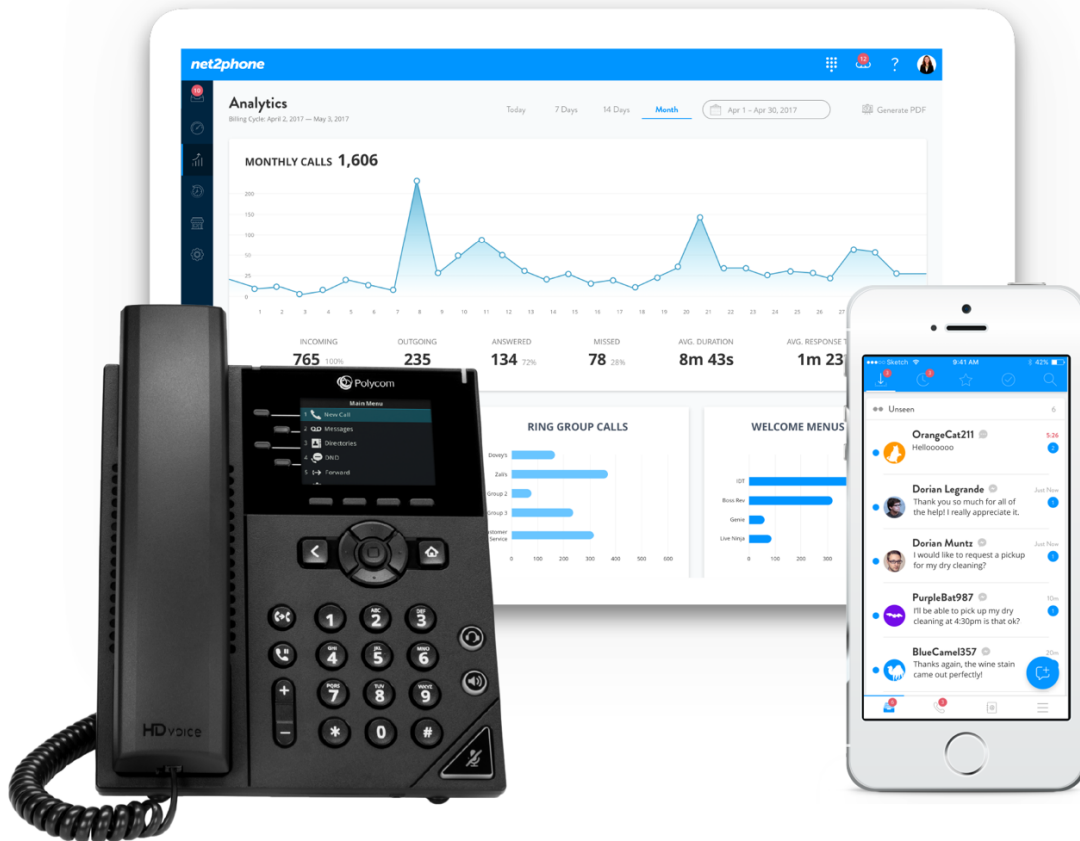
net2phone

10

12

?

Analytics
Billing Cycle: April 2, 2017 — May 3, 2017

Today 7 Days 14 Days Month

Apr 1 - Apr 30, 2017

Generate PDF

MONTHLY CALLS 1,606

200
150
100
50
25
0

1 2 3 4 5 6 7 8 9 10 11 12 13 14 15 16 17 18 19 20 21 22 23 24 25 26 27

INCOMING 765 100%
OUTGOING 235
ANSWERED 134 72%
MISSED 78 28%
AVG. DURATION 8m 43s
AVG. RESPONSE T 1m 23

RING GROUP CALLS

Doveys
Zeli's
Group 2
Group 3
Customer Service

0 100 200 300 400 500 600

WELCOME MENUS

IDT
Boss Rev
Genie
Live Ninja

0 100 200 300

Polycom

Main Menu
1 New Call
2 Messages
3 Directories
4 DND
5 Forward

1
2 ABC
3 DEF
4 GHI
5 JKL
6 MNO
7 PQRS
8 TUV
9 WXYZ
*
0
#

HD voice

Sketch 9:41 AM 42%

1 3

Unseen 6

OrangeCat211 5:26
Hellooooo

Dorian Legrande Just Now
Thank you so much for all of the help! I really appreciate it.

Dorian Muntz Just Now
I would like to request a pickup for my dry cleaning?

PurpleBat987 10m
I'll be able to pick up my dry cleaning at 4:30pm is that ok?

BlueCamel357 20m
Thanks again, the wine stain came out perfectly!